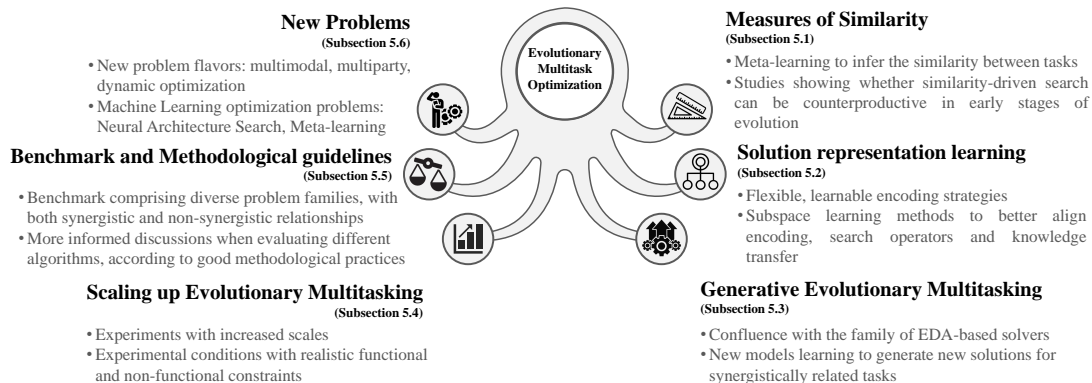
Evolutionary Multitask Optimization

New Problems
(Subsection 5.6)
• New problem flavors: multimodal, multiparty, dynamic optimization
• Machine Learning optimization problems: Neural Architecture Search, Meta-learning

Benchmark and Methodological guidelines
(Subsection 5.5)
• Benchmark comprising diverse problem families, with both synergistic and non-synergistic relationships
• More informed discussions when evaluating different algorithms, according to good methodological practices

Scaling up Evolutionary Multitasking
(Subsection 5.4)
• Experiments with increased scales
• Experimental conditions with realistic functional and non-functional constraints

Measures of Similarity
(Subsection 5.1)
• Meta-learning to infer the similarity between tasks
• Studies showing whether similarity-driven search can be counterproductive in early stages of evolution

Solution representation learning
(Subsection 5.2)
• Flexible, learnable encoding strategies
• Subspace learning methods to better align encoding, search operators and knowledge transfer

Generative Evolutionary Multitasking
(Subsection 5.3)
• Confluence with the family of EDA-based solvers
• New models learning to generate new solutions for synergistically related tasks